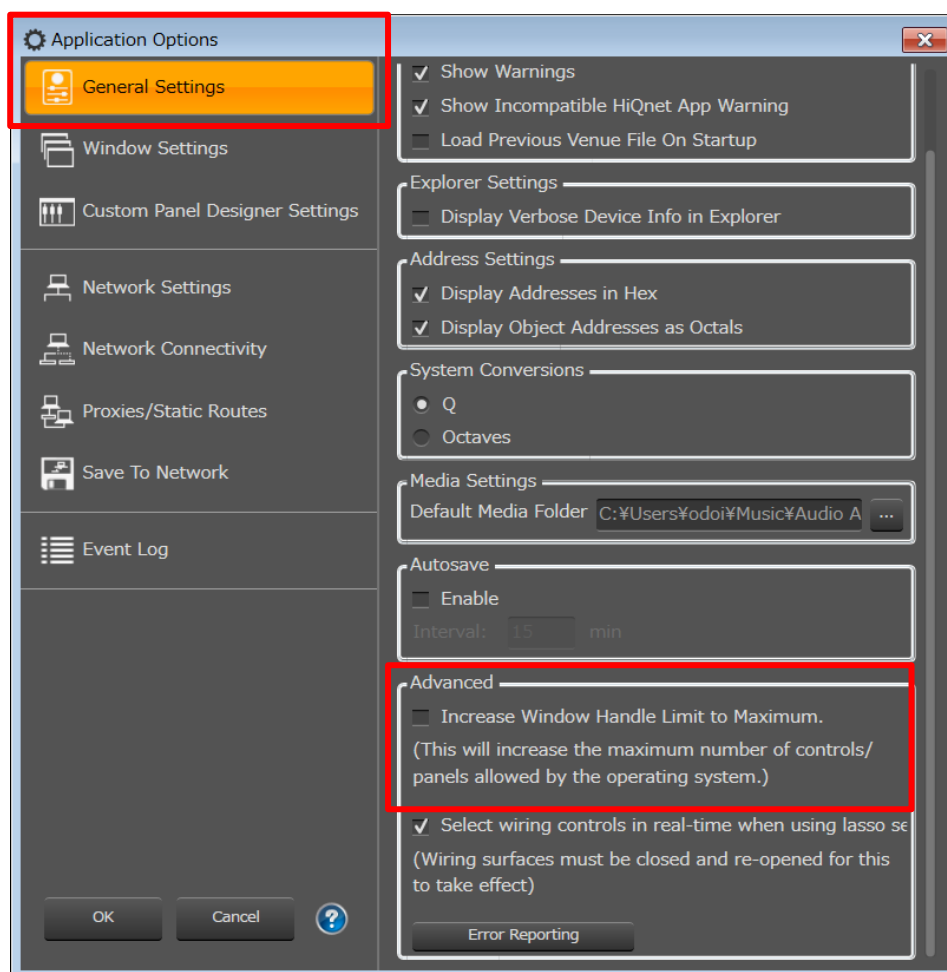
Application Options

General Settings

Window Settings

Custom Panel Designer Settings

Network Settings

Network Connectivity

Proxies/Static Routes

Save To Network

Event Log

OK

Cancel

?

Show Warnings

Show Incompatible HiQnet App Warning

Load Previous Venue File On Startup

Explorer Settings

Display Verbose Device Info in Explorer

Address Settings

Display Addresses in Hex

Display Object Addresses as Octals

System Conversions

Q

Octaves

Media Settings

Default Media Folder C:¥Users¥odoi¥Music¥Audio A ...

Autosave

Enable

Interval: 15 min

Advanced

Increase Window Handle Limit to Maximum.

(This will increase the maximum number of controls/ panels allowed by the operating system.)

Select wiring controls in real-time when using lasso se

(Wiring surfaces must be closed and re-opened for this to take effect)

Error Reporting